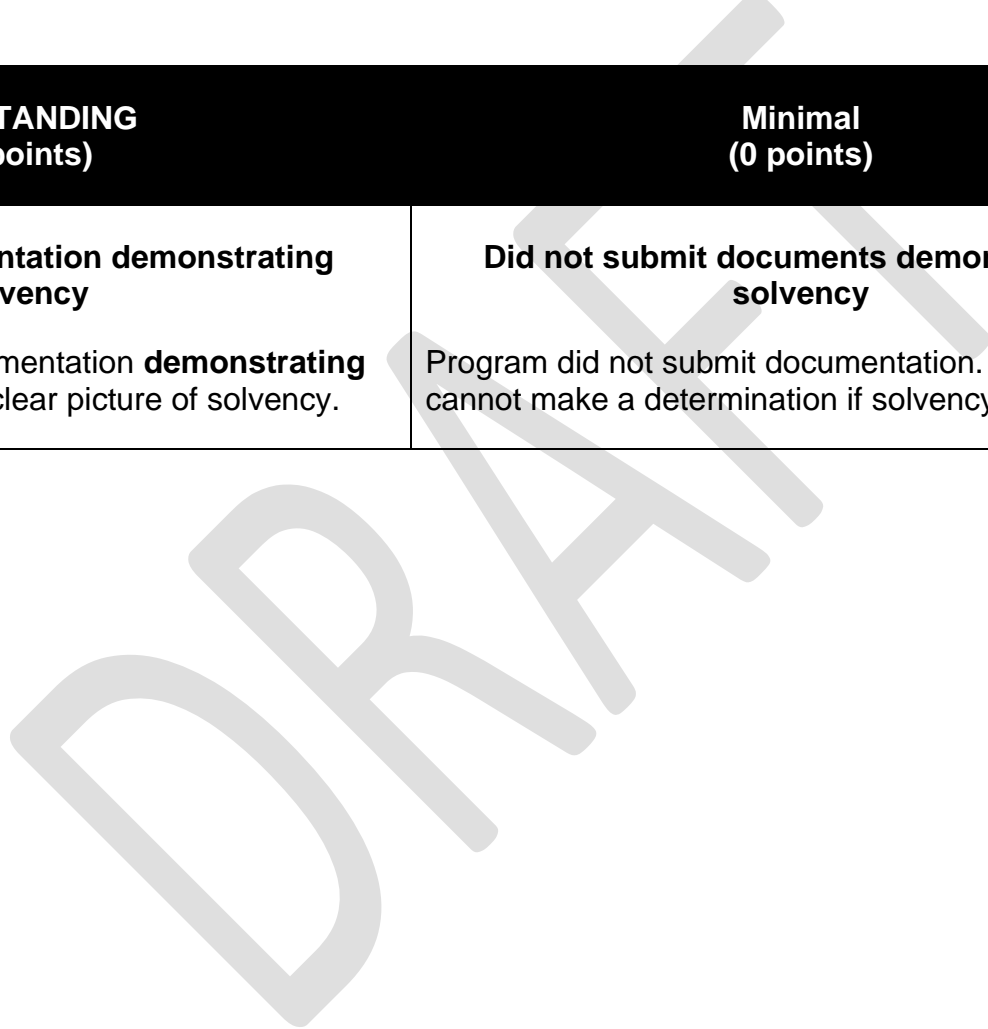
| TANDING<br>points) | Minimal<br>(0 points) |
|---|---|
| **ntation demonstrating vency** | **Did not submit documents demor solvency** |
| mentation **demonstrating** clear picture of solvency. | Program did not submit documentation. cannot make a determination if solvency |

DRAFT